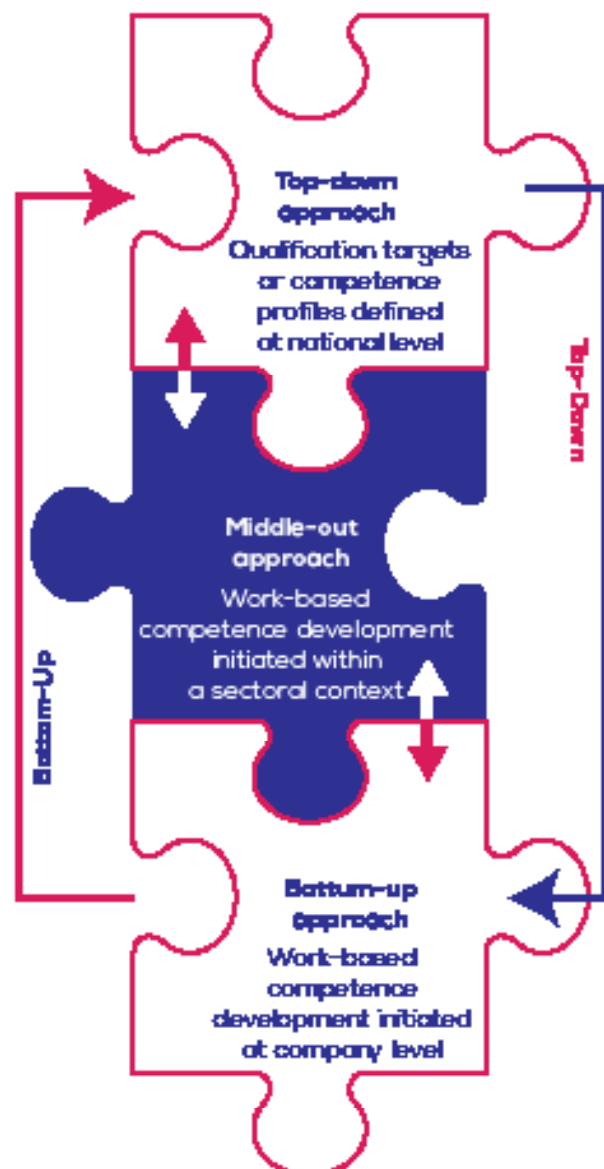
Top-down approach

Qualification targets or competence profiles defined at national level

Top-Down

Middle-out approach

Work-based competence development initiated within a sectoral context

Bottom-Up

Bottom-up approach

Work-based competence development initiated at company level